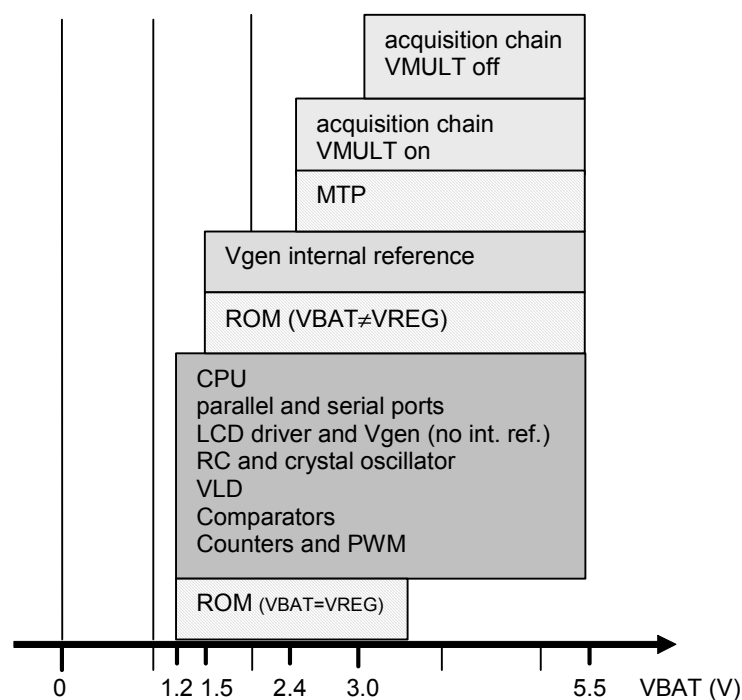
acquisition chain
VMULT off

acquisition chain
VMULT on

MTP

Vgen internal reference

ROM (VBAT≠VREG)

CPU
parallel and serial ports
LCD driver and Vgen (no int. ref.)
RC and crystal oscillator
VLD
Comparators
Counters and PWM

ROM (VBAT=VREG)

0 1.2 1.5 2.4 3.0 5.5 VBAT (V)